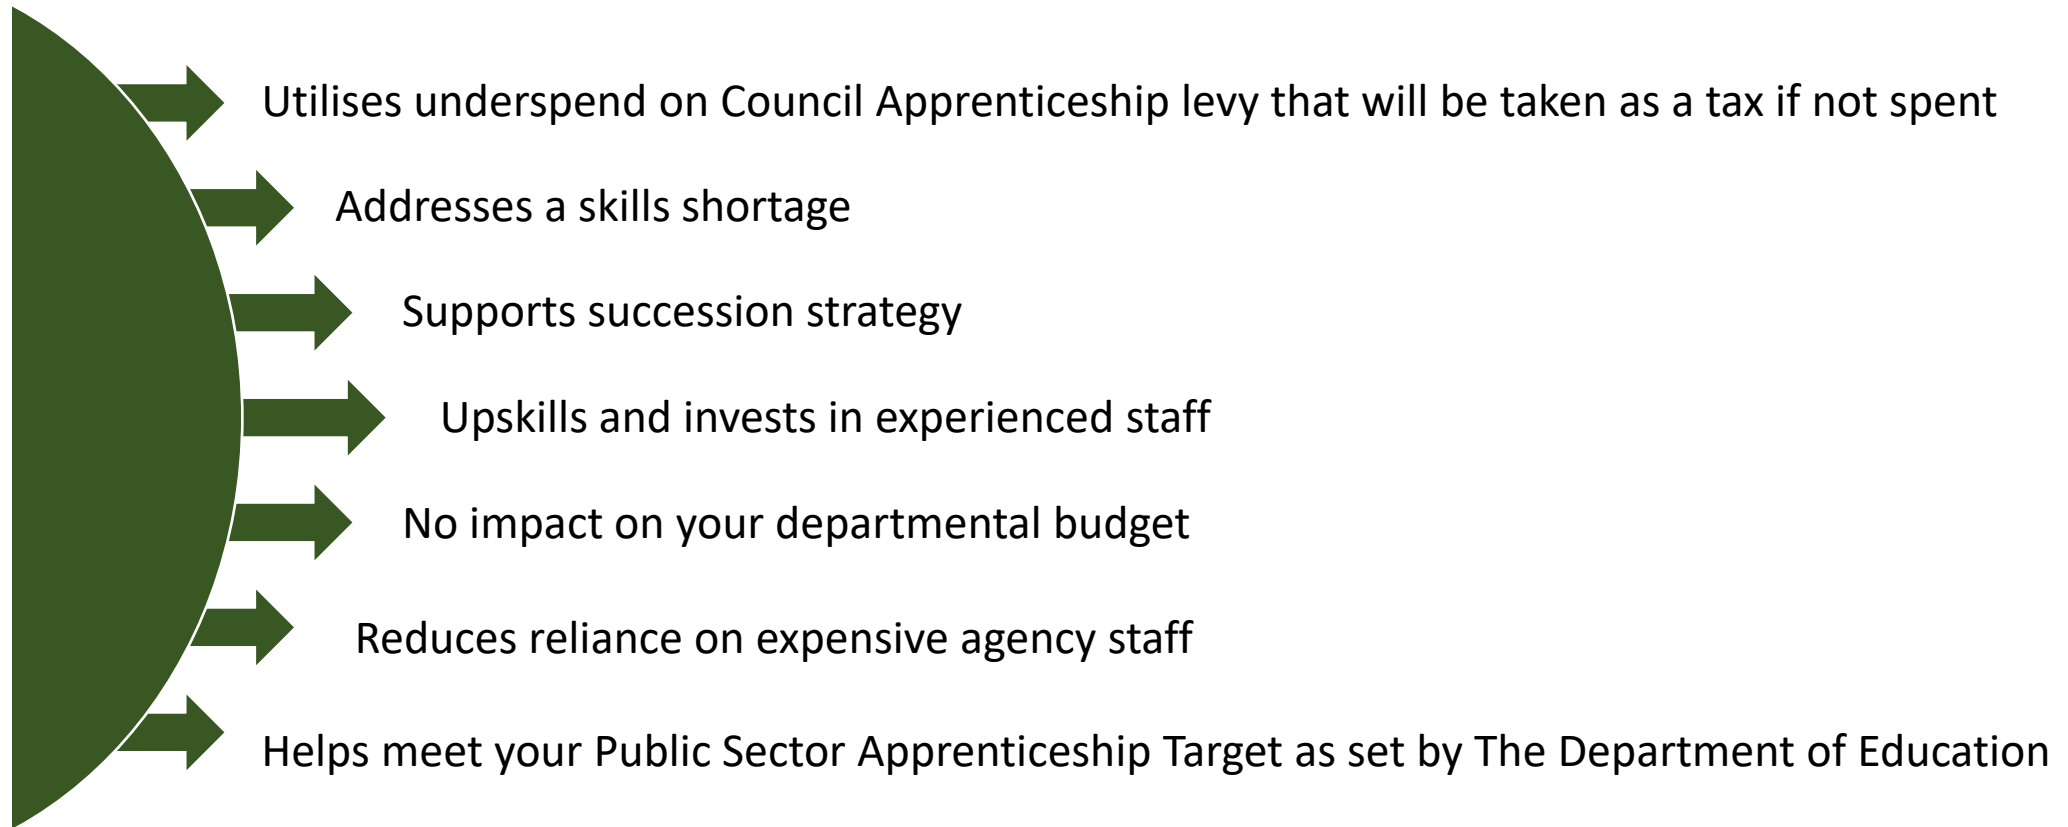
Utilises underspend on Council Apprenticeship levy that will be taken as a tax if not spent

Addresses a skills shortage

Supports succession strategy

Upskills and invests in experienced staff

No impact on your departmental budget

Reduces reliance on expensive agency staff

Helps meet your Public Sector Apprenticeship Target as set by The Department of Education